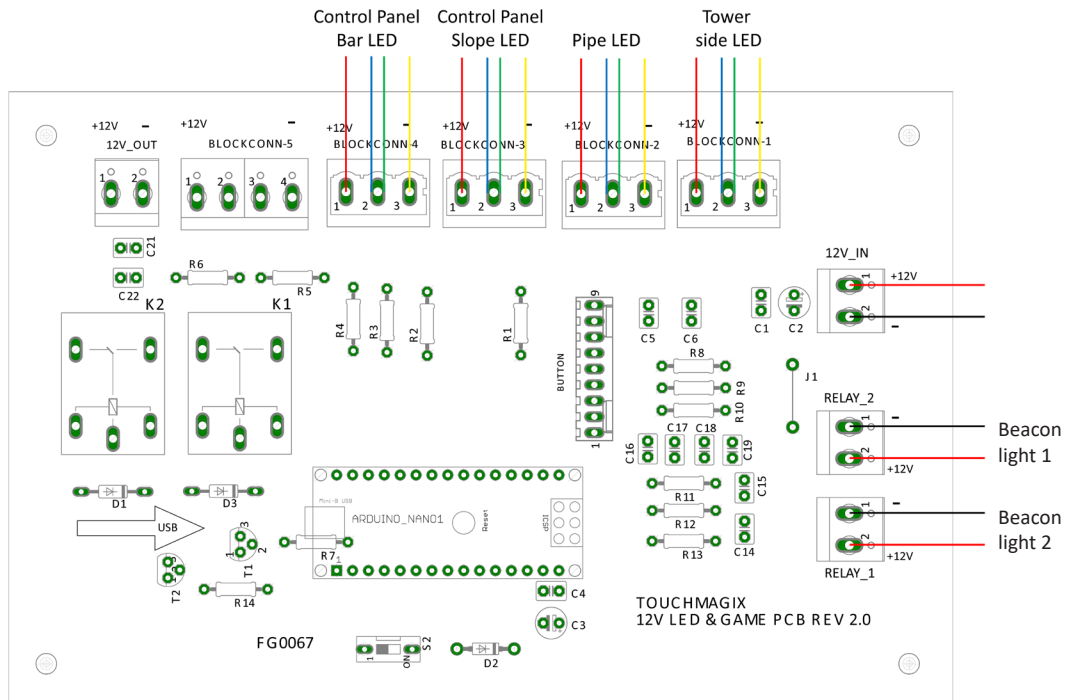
Control Panel
Bar LED

Control Panel
Slope LED

Pipe LED

Tower
side LED

+12V -
12V_OUT
1 2

+12V -
BLOCKCONN-5
1 2 3 4

+12V -
BLOCKCONN-4
1 2 3

+12V -
BLOCKCONN-3
1 2 3

+12V -
BLOCKCONN-2
1 2 3

+12V -
BLOCKCONN-1
1 2 3

C21
C22
R6
R5
K2
K1
R4
R3
R2
R1
9
BUTTON
1
C5
C6
C1
C2
12V_IN
1 +12V
2 -
R8
R9
R10
J1
RELAY_2
1 -
2 +12V
Beacon light 1
C16
C17
C18
C19
C15
R11
R12
R13
C14
D1
D3
USB
Mini-B USB
ARDUINO_NANO1
Reset
ICSP
R7
1
3
1
2
T1
3
2
1
T2
R14
C4
C3
RELAY_1
1 -
2 +12V
Beacon light 2
TOUCHMAGIX
12V LED & GAME PCB REV 2.0
FG0067
1
ON
S2
D2